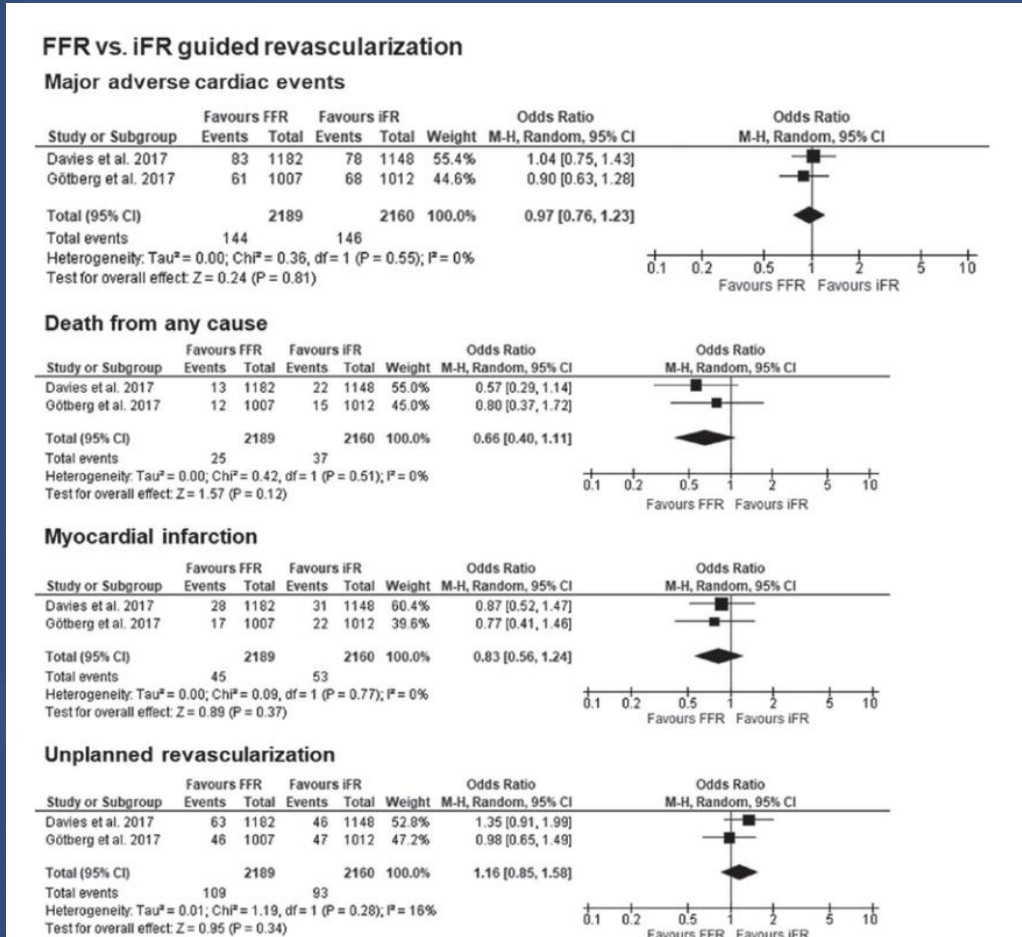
FFR vs. iFR guided revascularization

Major adverse cardiac events

| Study or Subgroup | Favours FFR Events | Favours FFR Total | Favours iFR Events | Favours iFR Total | Weight | Odds Ratio M-H, Random, 95% CI |
|---|---|---|---|---|---|---|
| Davies et al. 2017 | 83 | 1182 | 78 | 1148 | 55.4% | 1.04 [0.75, 1.43] |
| Götberg et al. 2017 | 61 | 1007 | 68 | 1012 | 44.6% | 0.90 [0.63, 1.28] |
| Total (95% CI) | | 2189 | | 2160 | 100.0% | 0.97 [0.76, 1.23] |
| Total events | 144 | | 146 | | | |

Heterogeneity: Tau² = 0.00; Chi² = 0.36, df = 1 (P = 0.55); I² = 0%
Test for overall effect: Z = 0.24 (P = 0.81)

Odds Ratio M-H, Random, 95% CI
0.1 0.2 0.5 1 2 5 10
Favours FFR Favours iFR

Death from any cause

| Study or Subgroup | Favours FFR Events | Favours FFR Total | Favours iFR Events | Favours iFR Total | Weight | Odds Ratio M-H, Random, 95% CI |
|---|---|---|---|---|---|---|
| Davies et al. 2017 | 13 | 1182 | 22 | 1148 | 55.0% | 0.57 [0.29, 1.14] |
| Götberg et al. 2017 | 12 | 1007 | 15 | 1012 | 45.0% | 0.80 [0.37, 1.72] |
| Total (95% CI) | | 2189 | | 2160 | 100.0% | 0.66 [0.40, 1.11] |
| Total events | 25 | | 37 | | | |

Heterogeneity: Tau² = 0.00; Chi² = 0.42, df = 1 (P = 0.51); I² = 0%
Test for overall effect: Z = 1.57 (P = 0.12)

Odds Ratio M-H, Random, 95% CI
0.1 0.2 0.5 1 2 5 10
Favours FFR Favours iFR

Myocardial infarction

| Study or Subgroup | Favours FFR Events | Favours FFR Total | Favours iFR Events | Favours iFR Total | Weight | Odds Ratio M-H, Random, 95% CI |
|---|---|---|---|---|---|---|
| Davies et al. 2017 | 28 | 1182 | 31 | 1148 | 60.4% | 0.87 [0.52, 1.47] |
| Götberg et al. 2017 | 17 | 1007 | 22 | 1012 | 39.6% | 0.77 [0.41, 1.46] |
| Total (95% CI) | | 2189 | | 2160 | 100.0% | 0.83 [0.56, 1.24] |
| Total events | 45 | | 53 | | | |

Heterogeneity: Tau² = 0.00; Chi² = 0.09, df = 1 (P = 0.77); I² = 0%
Test for overall effect: Z = 0.89 (P = 0.37)

Odds Ratio M-H, Random, 95% CI
0.1 0.2 0.5 1 2 5 10
Favours FFR Favours iFR

Unplanned revascularization

| Study or Subgroup | Favours FFR Events | Favours FFR Total | Favours iFR Events | Favours iFR Total | Weight | Odds Ratio M-H, Random, 95% CI |
|---|---|---|---|---|---|---|
| Davies et al. 2017 | 63 | 1182 | 46 | 1148 | 52.8% | 1.35 [0.91, 1.99] |
| Götberg et al. 2017 | 46 | 1007 | 47 | 1012 | 47.2% | 0.98 [0.65, 1.49] |
| Total (95% CI) | | 2189 | | 2160 | 100.0% | 1.16 [0.85, 1.58] |
| Total events | 109 | | 93 | | | |

Heterogeneity: Tau² = 0.01; Chi² = 1.19, df = 1 (P = 0.28); I² = 16%
Test for overall effect: Z = 0.95 (P = 0.34)

Odds Ratio M-H, Random, 95% CI
0.1 0.2 0.5 1 2 5 10
Favours FFR Favours iFR